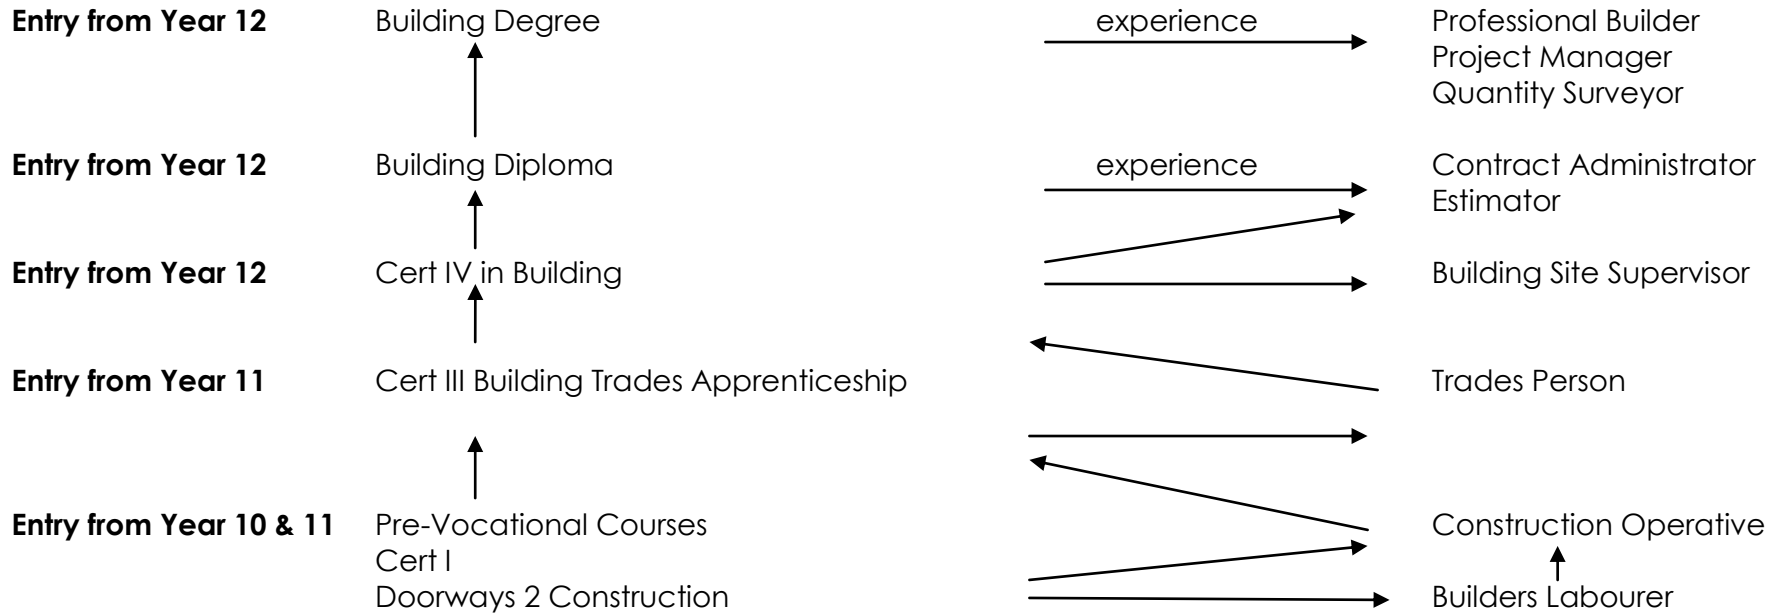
**Entry from Year 12** Building Degree experience Professional Builder
Project Manager
Quantity Surveyor

**Entry from Year 12** Building Diploma experience Contract Administrator
Estimator

**Entry from Year 12** Cert IV in Building Building Site Supervisor

**Entry from Year 11** Cert III Building Trades Apprenticeship Trades Person

**Entry from Year 10 & 11** Pre-Vocational Courses
Cert I
Doorways 2 Construction

Construction Operative
Builders Labourer